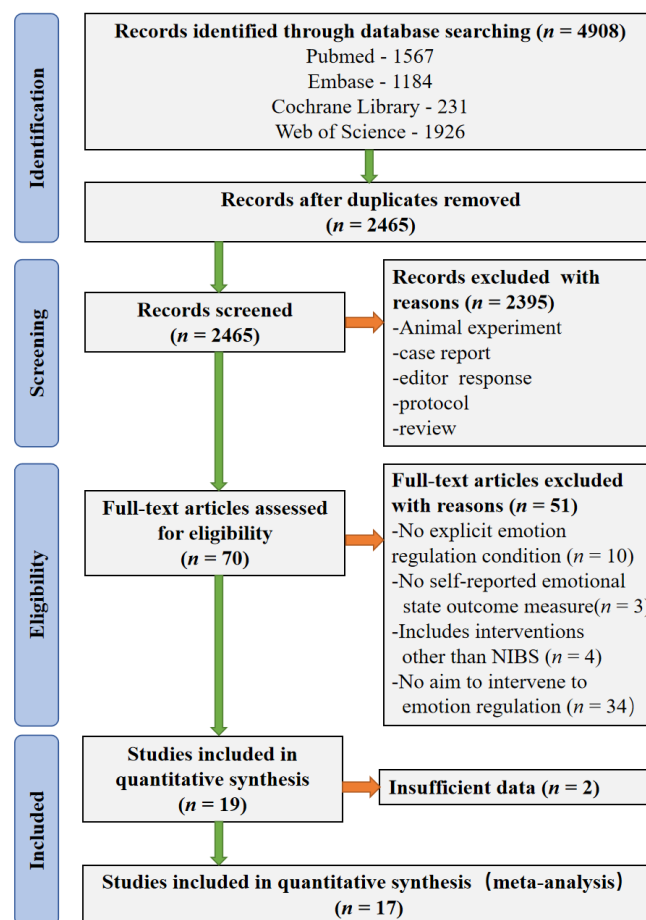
Identification

Records identified through database searching ($n$ = 4908)
Pubmed - 1567
Embase - 1184
Cochrane Library - 231
Web of Science - 1926

Records after duplicates removed
($n$ = 2465)

Screening

Records screened
($n$ = 2465)

Records excluded with reasons ($n$ = 2395)
-Animal experiment
-case report
-editor response
-protocol
-review

Eligibility

Full-text articles assessed for eligibility
($n$ = 70)

Full-text articles excluded with reasons ($n$ = 51)
-No explicit emotion regulation condition ($n$ = 10)
-No self-reported emotional state outcome measure($n$ = 3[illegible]
-Includes interventions other than NIBS ($n$ = 4)
-No aim to intervene to emotion regulation ($n$ = 34)

Included

Studies included in quantitative synthesis
($n$ = 19)

Insufficient data ($n$ = 2)

Studies included in quantitative synthesis（meta-analysis）
($n$ = 17)